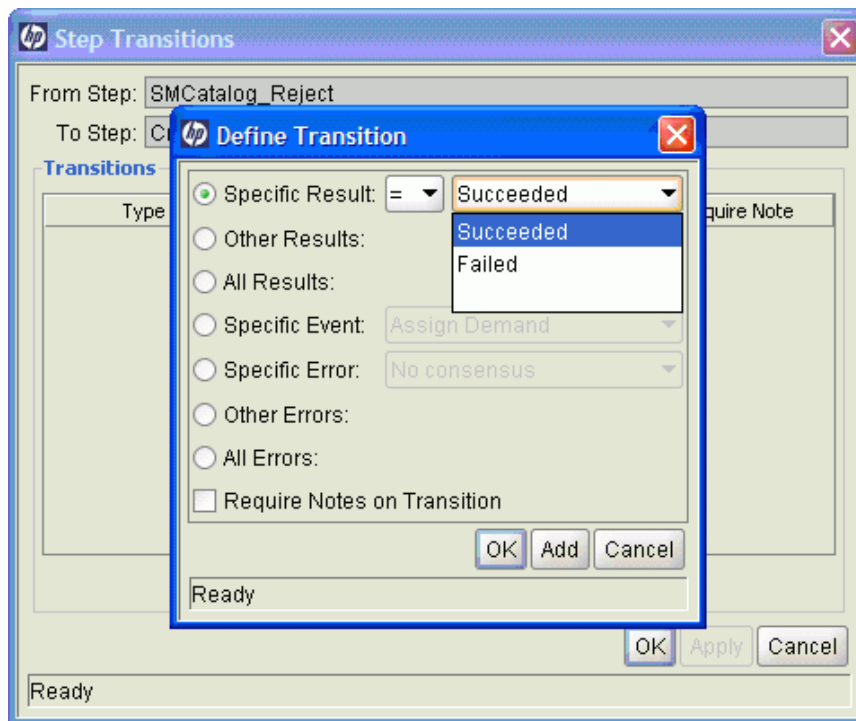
Step Transitions

From Step: SMCatalog_Reject

To Step: C

Transitions

Type

quire Note

Define Transition

Specific Result: = Succeeded

Succeeded

Failed

Other Results:

All Results:

Specific Event: Assign Demand

Specific Error: No consensus

Other Errors:

All Errors:

Require Notes on Transition

OK Add Cancel

Ready

OK Apply Cancel

Ready